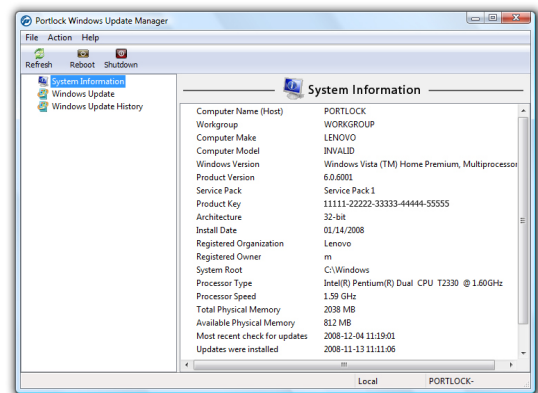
Portlock Windows Update Manager

File Action Help

Refresh Reboot Shutdown

System Information
Windows Update
Windows Update History

System Information

| | |
|---|---|
| Computer Name (Host) | PORTLOCK |
| Workgroup | WORKGROUP |
| Computer Make | LENOVO |
| Computer Model | INVALID |
| Windows Version | Windows Vista (TM) Home Premium, Multiprocessor |
| Product Version | 6.0.6001 |
| Service Pack | Service Pack 1 |
| Product Key | 11111-22222-33333-44444-55555 |
| Architecture | 32-bit |
| Install Date | 01/14/2008 |
| Registered Organization | Lenovo |
| Registered Owner | m |
| System Root | C:\Windows |
| Processor Type | Intel(R) Pentium(R) Dual CPU T2330 @ 1.60GHz |
| Processor Speed | 1.59 GHz |
| Total Physical Memory | 2038 MB |
| Available Physical Memory | 812 MB |
| Most recent check for updates | 2008-12-04 11:19:01 |
| Updates were installed | 2008-11-13 11:11:06 |

Local PORTLOCK-